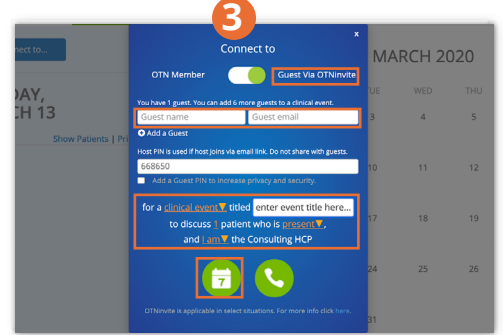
3

nect to...

DAY, CH 13

Show Patients | P

MARCH 2020

U WED FR

3 4 5

10 11 12

17 18 19

24 25 26

31

Connect to

×

OTN Member

Guest Via OTNinvite

You have 1 guest. You can add 6 more guests to a clinical event.

Guest name

Guest email

Add a Guest

Host PIN is used if host joins via email link. Do not share with guests.

668650

Add a Guest PIN to increase privacy and security.

for a clinical event titled enter event title here...

to discuss 1 patient who is present,

and I am the Consulting HCP

7

OTNinvite is applicable in select situations. For more info click here.